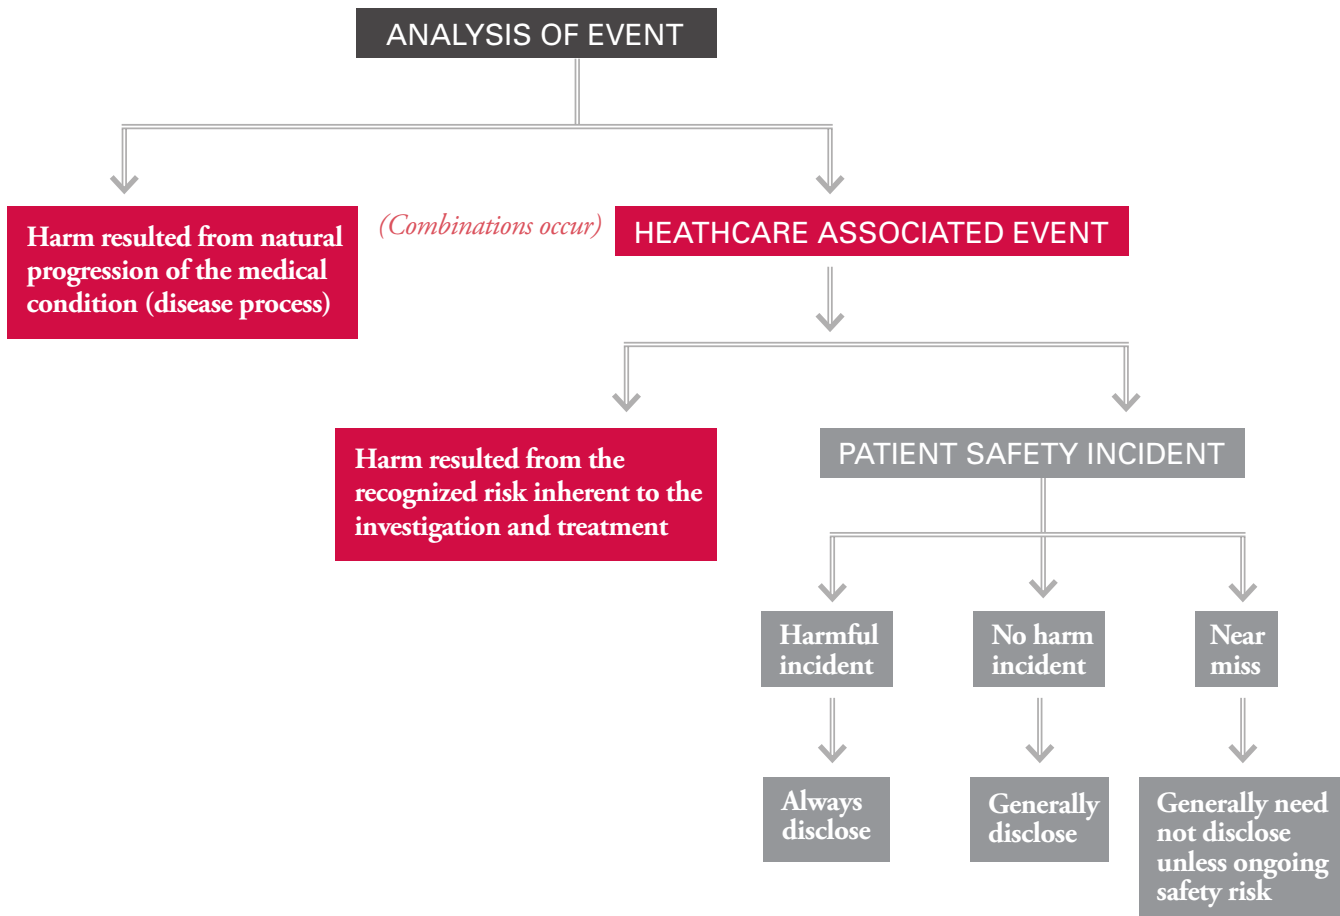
ANALYSIS OF EVENT

Harm resulted from natural progression of the medical condition (disease process)

(Combinations occur)

HEATHCARE ASSOCIATED EVENT

Harm resulted from the recognized risk inherent to the investigation and treatment

PATIENT SAFETY INCIDENT

Harmful incident

No harm incident

Near miss

Always disclose

Generally disclose

Generally need not disclose unless ongoing safety risk